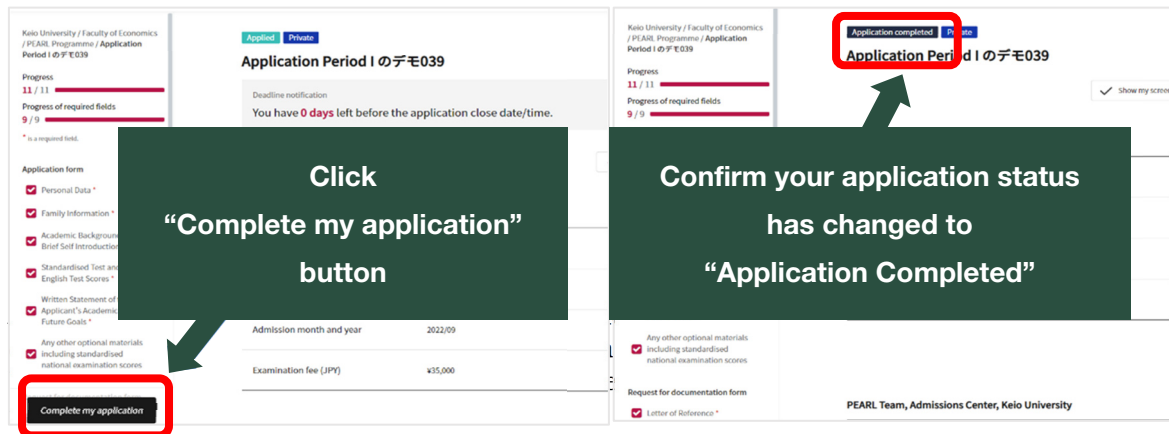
Keio University / Faculty of Economics / PEARL Programme / Application Period I のデモ039

Progress
11 / 11

Progress of required fields
9 / 9

* is a required field.

Application form

Personal Data *

Family Information *

Academic Background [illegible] Brief Self Introduction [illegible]

Standardised Test and English Test Scores *

Written Statement of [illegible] Applicant's Academic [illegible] Future Goals *

Any other optional materials including standardised national examination scores

Complete my application

Applied Private

Application Period I のデモ039

Deadline notification

You have 0 days left before the application close date/time.

Click
“Complete my application”
button

Admission month and year 2022/09

Examination fee (JPY) ¥35,000

Keio University / Faculty of Economics / PEARL Programme / Application Period I のデモ039

Progress
11 / 11

Progress of required fields
9 / 9

Application completed Private

Application Period I のデモ039

Show my scree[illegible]

Confirm your application status has changed to “Application Completed”

Any other optional materials including standardised national examination scores

Request for documentation form

Letter of Reference *

PEARL Team, Admissions Center, Keio University